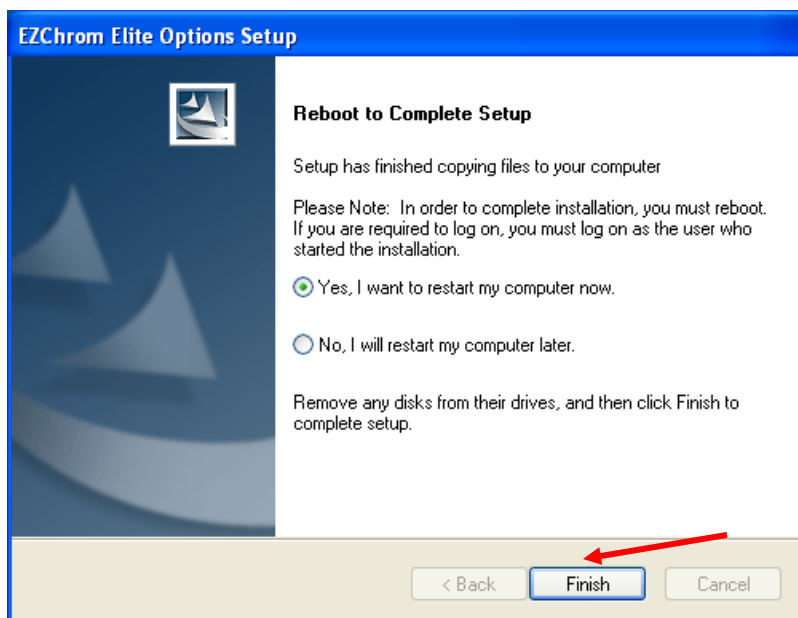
EZChrom Elite Options Setup

Reboot to Complete Setup

Setup has finished copying files to your computer

Please Note: In order to complete installation, you must reboot. If you are required to log on, you must log on as the user who started the installation.

Yes, I want to restart my computer now.

No, I will restart my computer later.

Remove any disks from their drives, and then click Finish to complete setup.

< Back Finish Cancel